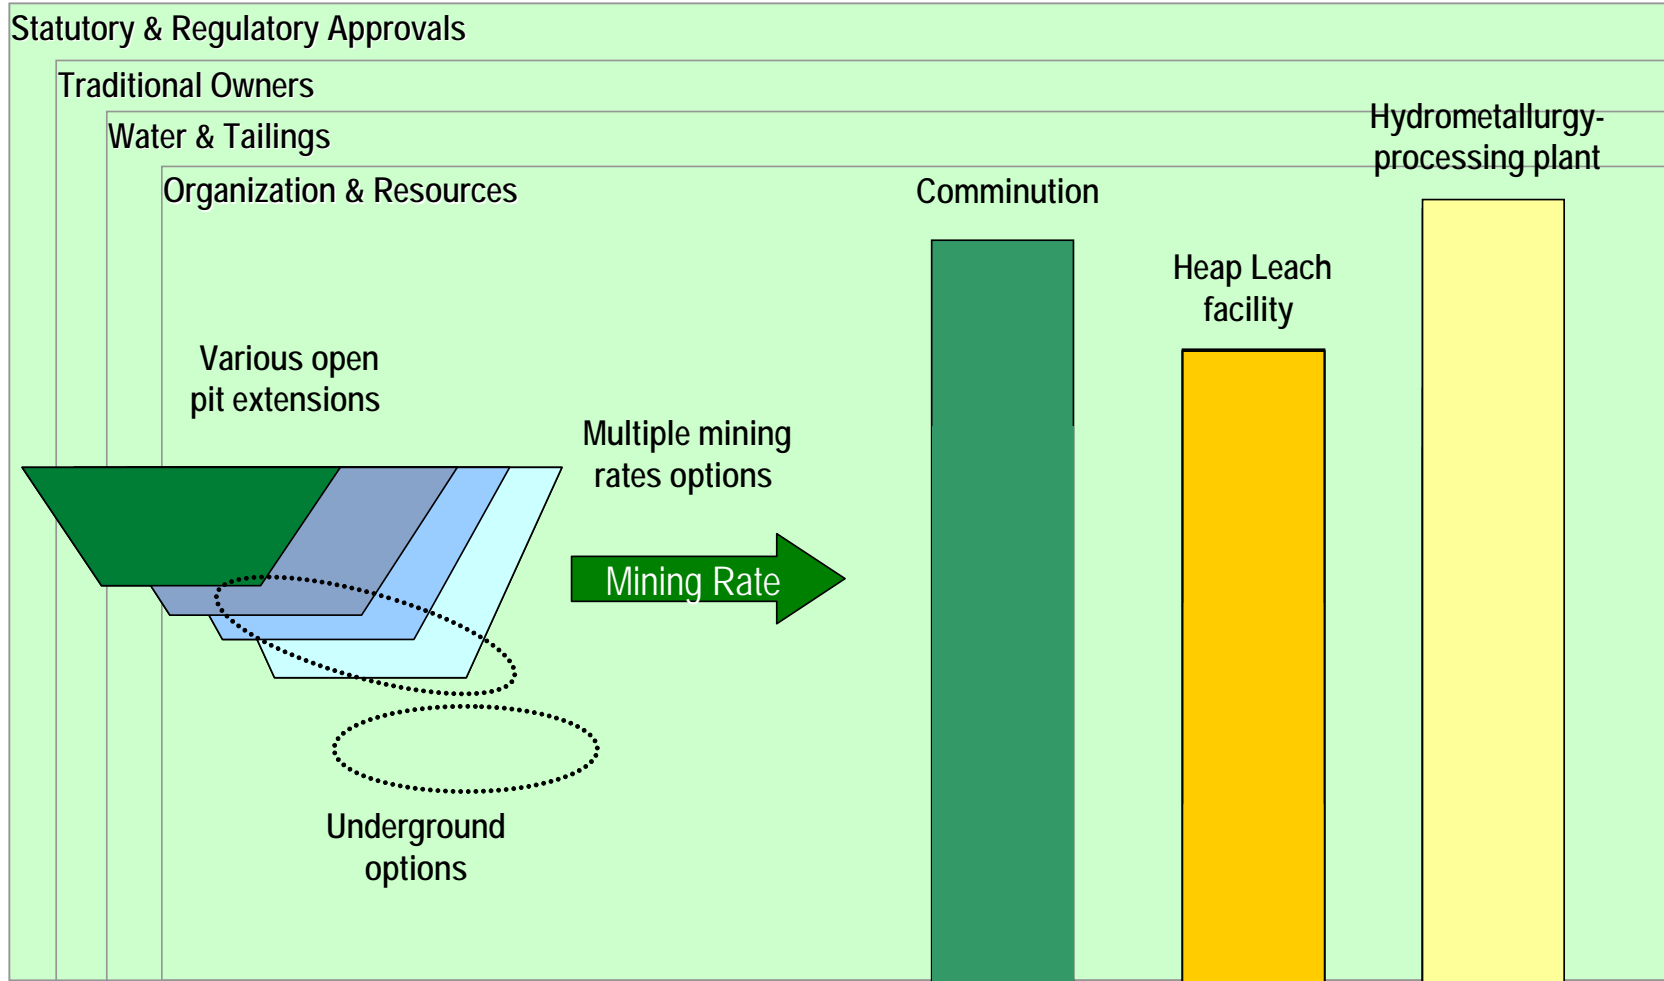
Statutory & Regulatory Approvals

Traditional Owners

Water & Tailings

Organization & Resources

Comminution

Hydrometallurgy-processing plant

Heap Leach facility

Various open pit extensions

Multiple mining rates options

Mining Rate

Underground options